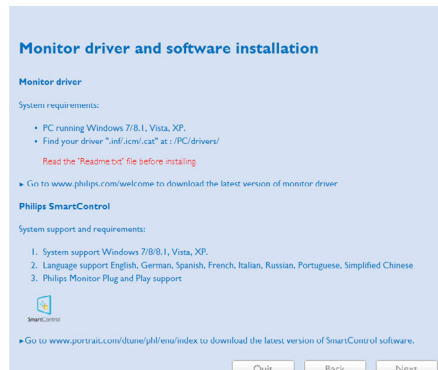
Monitor driver and software installation

Monitor driver

System requirements:

- PC running Windows 7/8.1, Vista, XP.
- Find your driver ".inf/.icm/.cat" at : /PC/drivers/

Read the "Readme.txt" file before installing

▸ Go to www.philips.com/welcome to download the latest version of monitor driver

Philips SmartControl

System support and requirements:

1. System support Windows 7/8/8.1, Vista, XP.
2. Language support English, German, Spanish, French, Italian, Russian, Portuguese, Simplified Chinese
3. Philips Monitor Plug and Play support

SmartControl

▸ Go to www.portrait.com/dtune/phl/enu/index to download the latest version of SmartControl software.

Quit Back Next